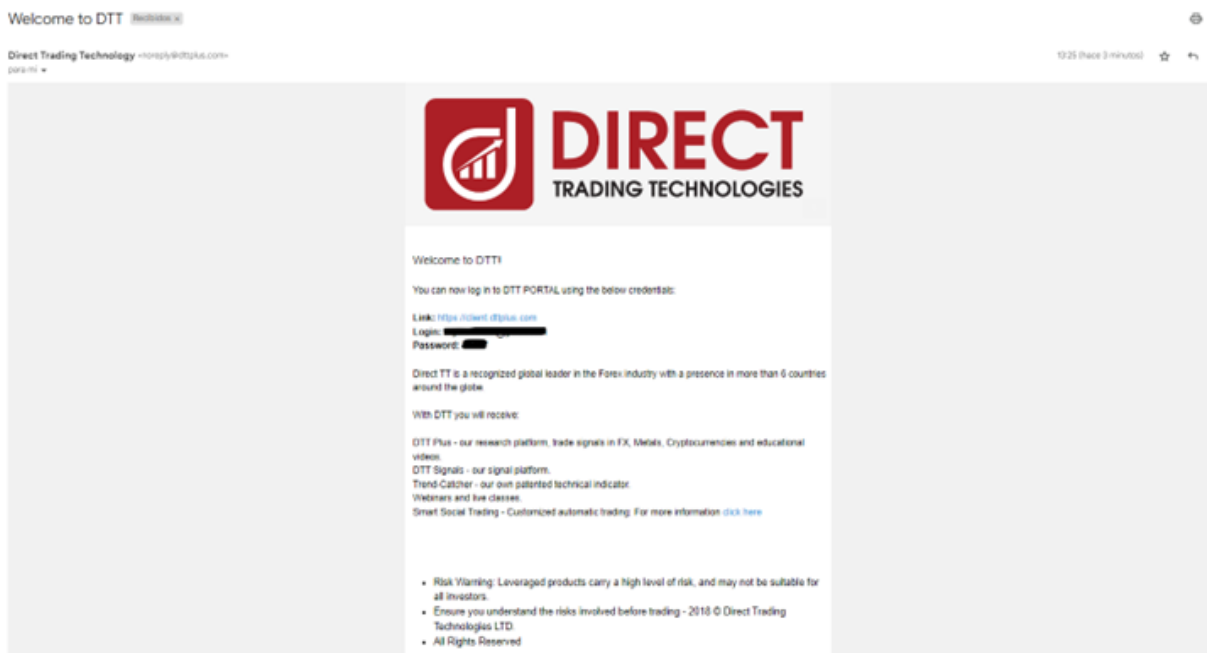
Welcome to DTT Recibidos x

Direct Trading Technology <noreply@dttplus.com>
para mí

13:25 (hace 3 minutos)

DIRECT
TRADING TECHNOLOGIES

Welcome to DTT!

You can now log in to DTT PORTAL using the below credentials:

Link: https://client.dttplus.com
Login: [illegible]
Password: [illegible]

Direct TT is a recognized global leader in the Forex industry with a presence in more than 6 countries around the globe.

With DTT you will receive:

DTT Plus - our research platform, trade signals in FX, Metals, Cryptocurrencies and educational videos.
DTT Signals - our signal platform.
Trend-Catcher - our own patented technical indicator.
Webinars and live classes.
Smart Social Trading - Customized automatic trading. For more information click here

- Risk Warning: Leveraged products carry a high level of risk, and may not be suitable for all investors.
- Ensure you understand the risks involved before trading - 2018 © Direct Trading Technologies LTD.
- All Rights Reserved